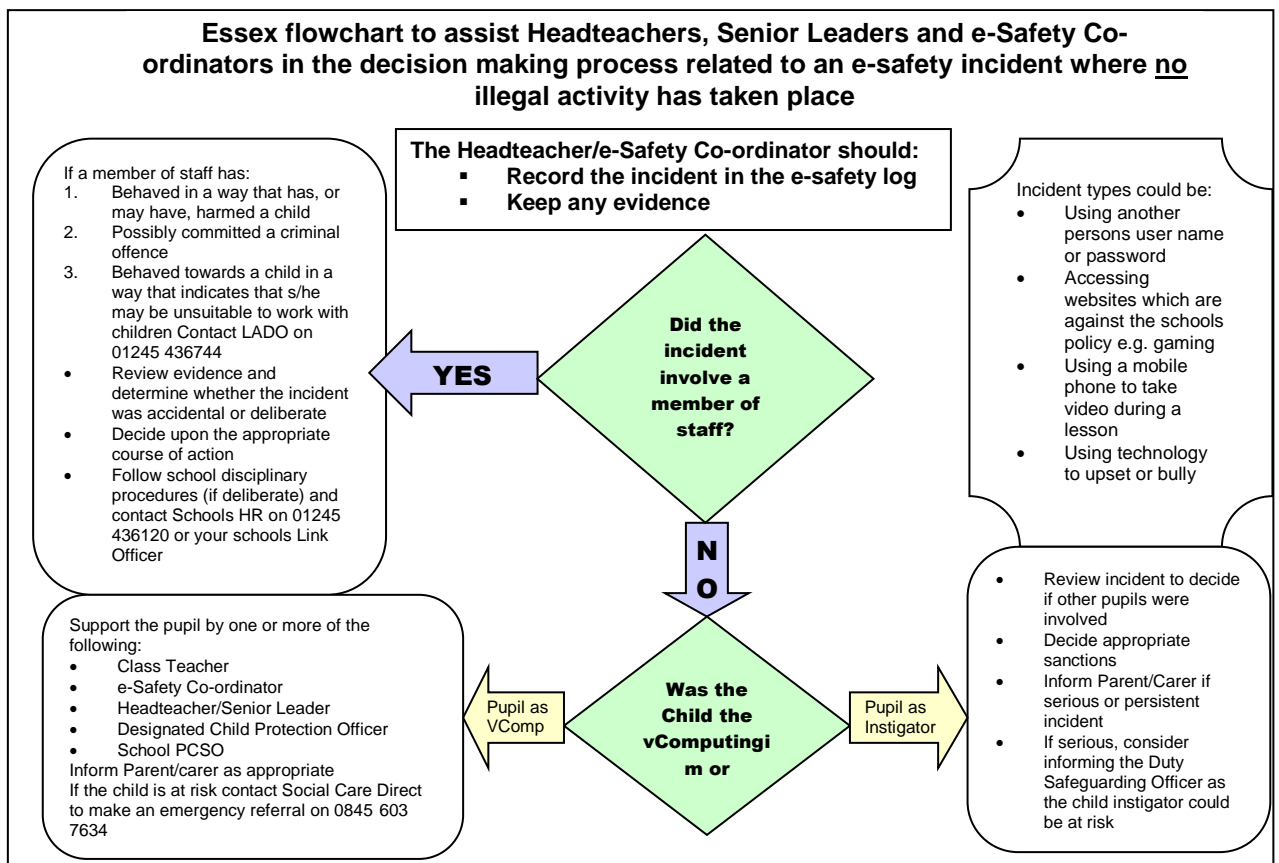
**Essex flowchart to assist Headteachers, Senior Leaders and e-Safety Co-ordinators in the decision making process related to an e-safety incident where no illegal activity has taken place**

The Headteacher/e-Safety Co-ordinator should:
- Record the incident in the e-safety log
- Keep any evidence

If a member of staff has:
1. Behaved in a way that has, or may have, harmed a child
2. Possibly committed a criminal offence
3. Behaved towards a child in a way that indicates that s/he may be unsuitable to work with children Contact LADO on 01245 436744
- Review evidence and determine whether the incident was accidental or deliberate
- Decide upon the appropriate course of action
- Follow school disciplinary procedures (if deliberate) and contact Schools HR on 01245 436120 or your schools Link Officer

YES

Did the incident involve a member of staff?

Incident types could be:
- Using another persons user name or password
- Accessing websites which are against the schools policy e.g. gaming
- Using a mobile phone to take video during a lesson
- Using technology to upset or bully

N O

Support the pupil by one or more of the following:
- Class Teacher
- e-Safety Co-ordinator
- Headteacher/Senior Leader
- Designated Child Protection Officer
- School PCSO

Inform Parent/carer as appropriate
If the child is at risk contact Social Care Direct to make an emergency referral on 0845 603 7634

Pupil as VComp

Was the Child the vComputingi m or

Pupil as Instigator

- Review incident to decide if other pupils were involved
- Decide appropriate sanctions
- Inform Parent/Carer if serious or persistent incident
- If serious, consider informing the Duty Safeguarding Officer as the child instigator could be at risk